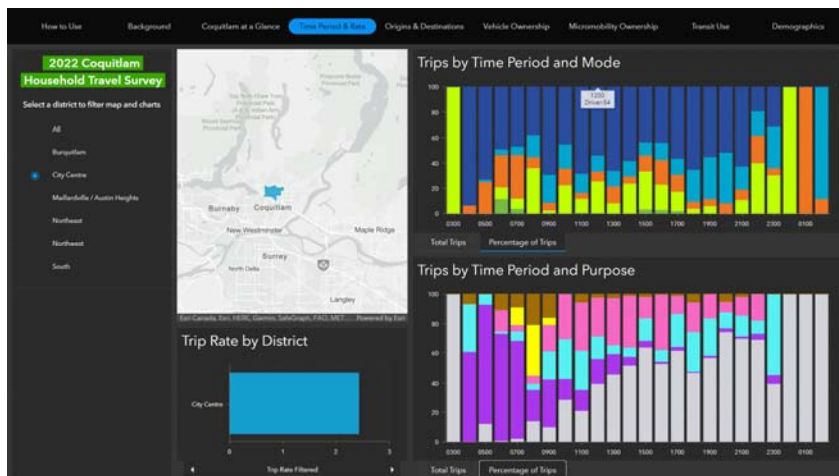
How to Use | Background | Coquitlam at a Glance | Time Period & Rate | Origins & Destinations | Vehicle Ownership | Micromobility Ownership | Transit Use | Demographics

2022 Coquitlam Household Travel Survey

Select a district to filter map and charts

All
Burquitlam
City Centre
Maillardville / Austin Heights
Northeast
Northwest
South

Pinecone Burke Provincial Park
Burnaby
Coquitlam
New Westminster
Maple Ridge
Surrey
North Delta
Langley
Esri Canada, Esri, HERE, Garmin, SafeGraph, FAO, MET... Powered by Esri

Trip Rate by District

City Centre

0
1
2
3

Trip Rate Filtered

Trips by Time Period and Mode

100
80
60
40
20
0

1200
Driver:54

0300 0500 0700 0900 1100 1300 1500 1700 1900 2100 2300 0100

Total Trips | Percentage of Trips

Trips by Time Period and Purpose

100
80
60
40
20
0

0300 0500 0700 0900 1100 1300 1500 1700 1900 2100 2300 0100

Total Trips | Percentage of Trips